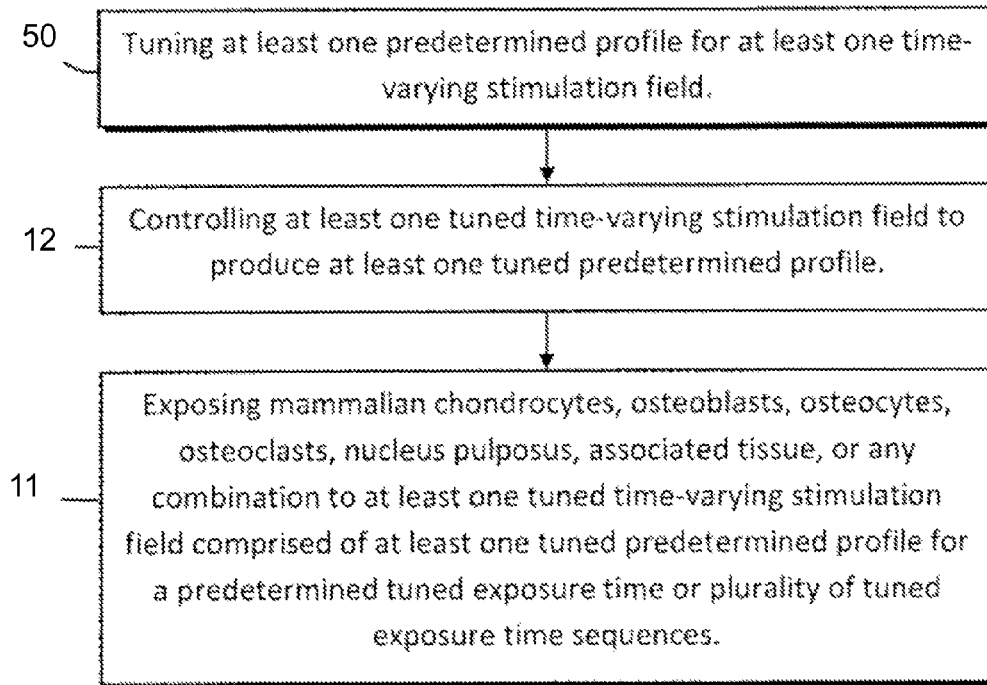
50

Tuning at least one predetermined profile for at least one time-varying stimulation field.

12

Controlling at least one tuned time-varying stimulation field to produce at least one tuned predetermined profile.

11

Exposing mammalian chondrocytes, osteoblasts, osteocytes, osteoclasts, nucleus pulposus, associated tissue, or any combination to at least one tuned time-varying stimulation field comprised of at least one tuned predetermined profile for a predetermined tuned exposure time or plurality of tuned exposure time sequences.